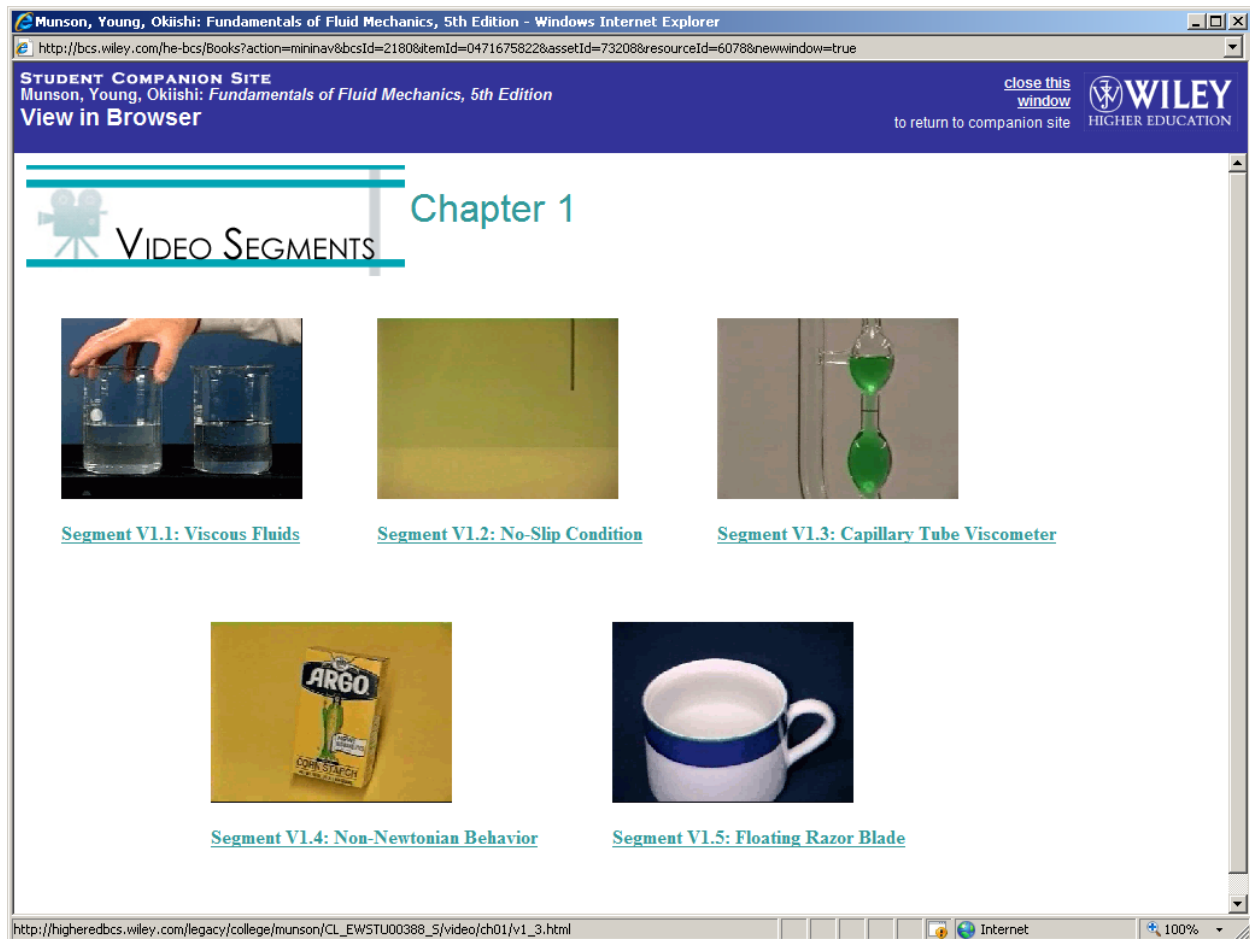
Munson, Young, Okiishi: Fundamentals of Fluid Mechanics, 5th Edition - Windows Internet Explorer

http://bcs.wiley.com/he-bcs/Books?action=mininav&bcsId=2180&itemId=0471675822&assetId=73208&resourceId=6078&newwindow=true

STUDENT COMPANION SITE
Munson, Young, Okiishi: *Fundamentals of Fluid Mechanics, 5th Edition*
View in Browser

close this window
to return to companion site

WILEY
HIGHER EDUCATION

VIDEO SEGMENTS

Chapter 1

Segment V1.1: Viscous Fluids

Segment V1.2: No-Slip Condition

Segment V1.3: Capillary Tube Viscometer

ARGO
CORN STARCH

Segment V1.4: Non-Newtonian Behavior

Segment V1.5: Floating Razor Blade

http://higheredbcs.wiley.com/legacy/college/munson/CL_EWSTU00388_S/video/ch01/v1_3.html

Internet

100%